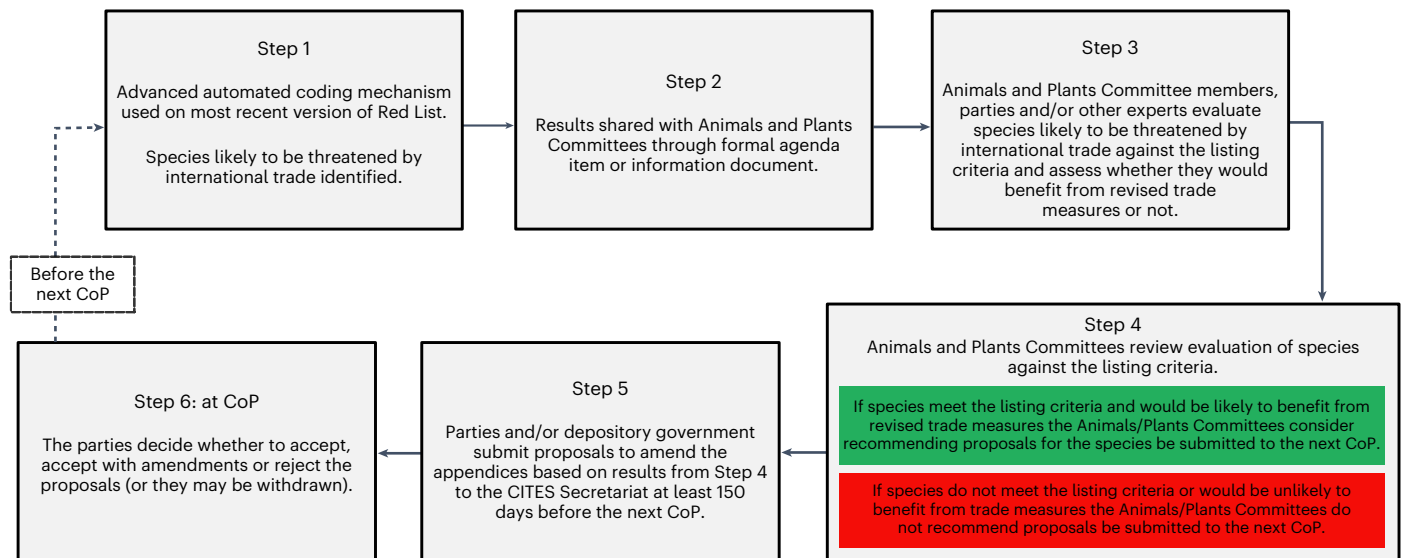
Step 1

Advanced automated coding mechanism used on most recent version of Red List.

Species likely to be threatened by international trade identified.

Step 2

Results shared with Animals and Plants Committees through formal agenda item or information document.

Step 3

Animals and Plants Committee members, parties and/or other experts evaluate species likely to be threatened by international trade against the listing criteria and assess whether they would benefit from revised trade measures or not.

Step 4
Animals and Plants Committees review evaluation of species against the listing criteria.

If species meet the listing criteria and would be likely to benefit from revised trade measures the Animals/Plants Committees consider recommending proposals for the species be submitted to the next CoP.

If species do not meet the listing criteria or would be unlikely to benefit from trade measures the Animals/Plants Committees do not recommend proposals be submitted to the next CoP.

Step 5

Parties and/or depository government submit proposals to amend the appendices based on results from Step 4 to the CITES Secretariat at least 150 days before the next CoP.

Step 6: at CoP

The parties decide whether to accept, accept with amendments or reject the proposals (or they may be withdrawn).

Before the next CoP